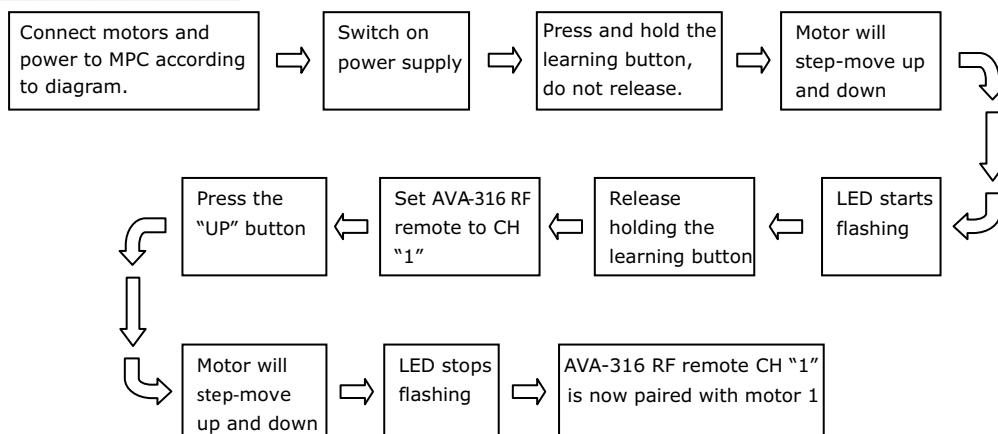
Connect motors and power to MPC according to diagram.

Switch on power supply

Press and hold the learning button, do not release.

Motor will step-move up and down

LED starts flashing

Release holding the learning button

Set AVA-316 RF remote to CH "1"

Press the "UP" button

Motor will step-move up and down

LED stops flashing

AVA-316 RF remote CH "1" is now paired with motor 1